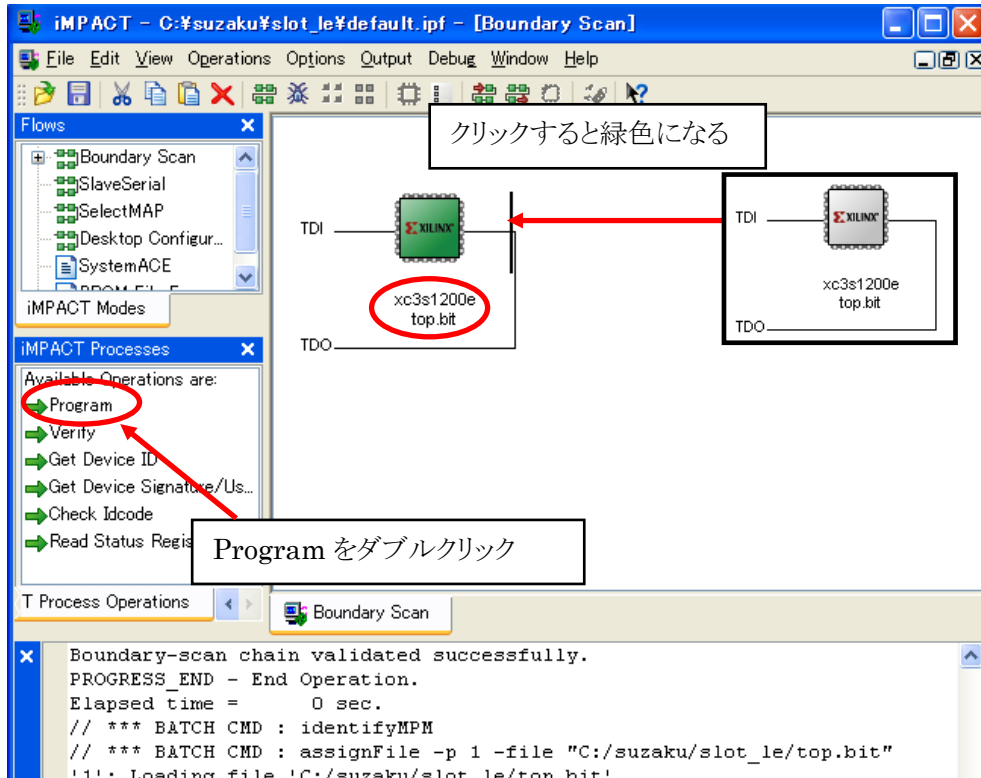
iMPACT - C:¥suzaku¥slot_le¥default.ipf - [Boundary Scan]

File Edit View Operations Options Output Debug Window Help

Flows

Boundary Scan
SlaveSerial
SelectMAP
Desktop Configur...
SystemACE
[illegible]

iMPACT Modes

iMPACT Processes

Available Operations are:
Program
Verify
Get Device ID
Get Device Signature/Us...
Check Idcode
Read Status Regis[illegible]

T Process Operations

クリックすると緑色になる

TDI
XILINX
xc3s1200e
top.bit
TDO

TDI
XILINX
xc3s1200e
top.bit
TDO

Program をダブルクリック

Boundary Scan

Boundary-scan chain validated successfully.
PROGRESS_END - End Operation.
Elapsed time =      0 sec.
// *** BATCH CMD : identifyMPM
// *** BATCH CMD : assignFile -p 1 -file "C:/suzaku/slot_le/top.bit"
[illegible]